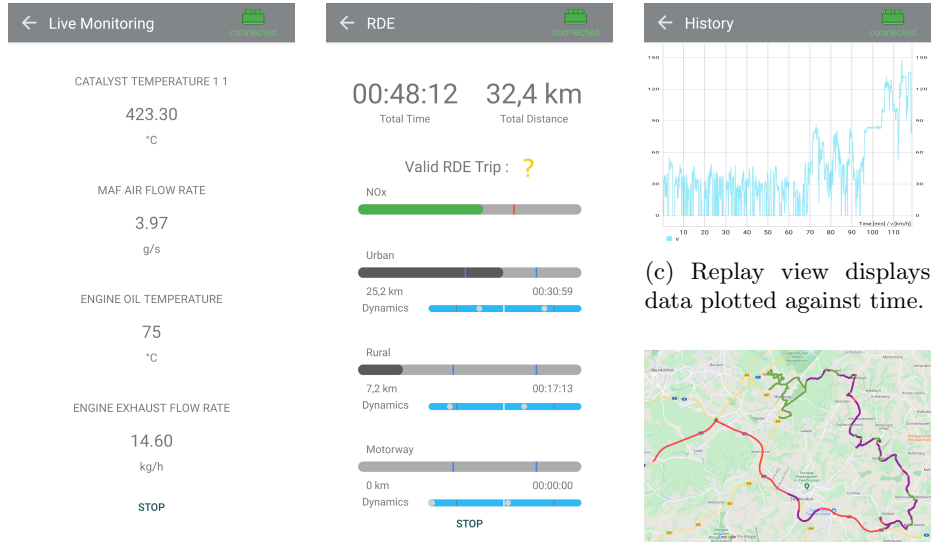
← Live Monitoring
connected

CATALYST TEMPERATURE 1 1
423.30
°C

MAF AIR FLOW RATE
3.97
g/s

ENGINE OIL TEMPERATURE
75
°C

ENGINE EXHAUST FLOW RATE
14.60
kg/h

STOP

← RDE
connected

00:48:12
Total Time

32,4 km
Total Distance

Valid RDE Trip : ?

NOx

Urban
25,2 km
00:30:59
Dynamics

Rural
7,2 km
00:17:13
Dynamics

Motorway
0 km
00:00:00
Dynamics

STOP

← History
connected

150
120
90
60
30
0
10 20 30 40 50 60 70 80 90 100 110
Time [min] / v [km/h]
v

(c) Replay view displays data plotted against time.